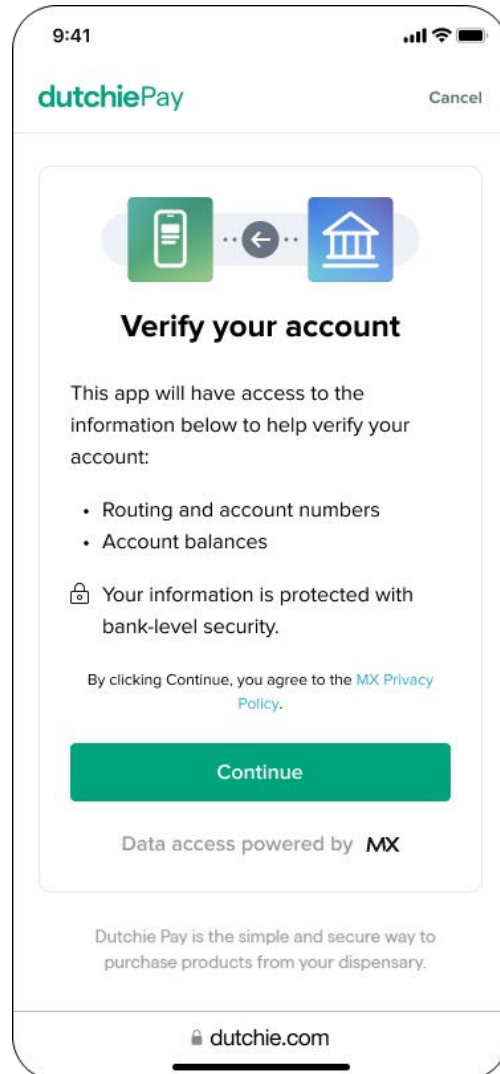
9:41

dutchiePay

Cancel

Verify your account

This app will have access to the information below to help verify your account:

• Routing and account numbers
• Account balances

Your information is protected with bank-level security.

By clicking Continue, you agree to the MX Privacy Policy.

Continue

Data access powered by MX

Dutchie Pay is the simple and secure way to purchase products from your dispensary.

dutchie.com